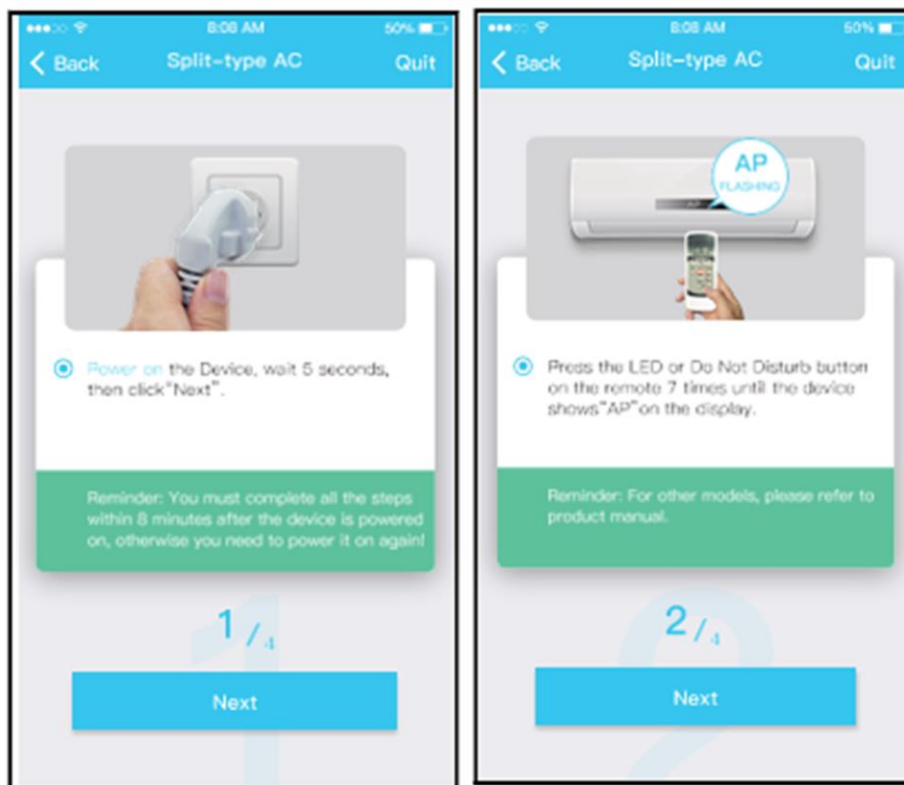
8:08 AM 50%

< Back Split-type AC Quit

Power on the Device, wait 5 seconds, then click"Next".

Reminder: You must complete all the steps within 8 minutes after the device is powered on, otherwise you need to power it on again!

1/4

Next

8:08 AM 50%

< Back Split-type AC Quit

AP FLASHING

Press the LED or Do Not Disturb button on the remote 7 times until the device shows"AP"on the display.

Reminder: For other models, please refer to product manual.

2/4

Next